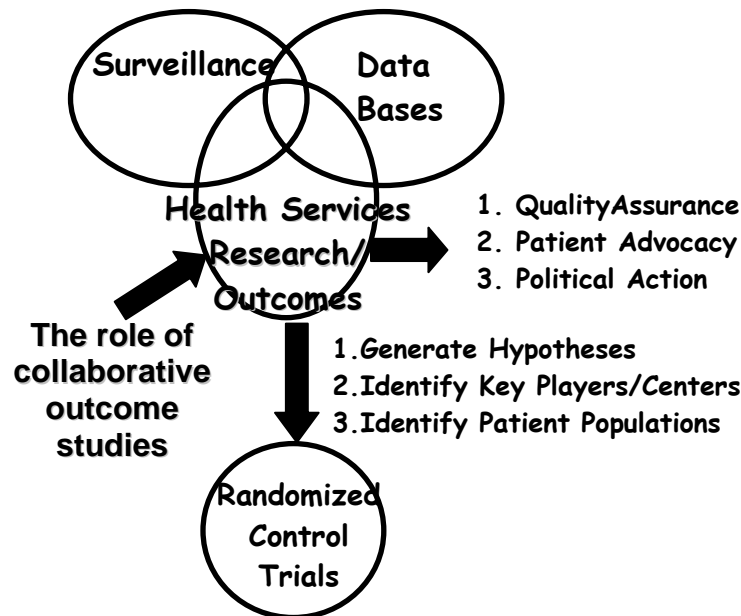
Surveillance

Data Bases

Health Services Research/ Outcomes

1. QualityAssurance
2. Patient Advocacy
3. Political Action

The role of collaborative outcome studies

1.Generate Hypotheses
2.Identify Key Players/Centers
3.Identify Patient Populations

Randomized Control Trials